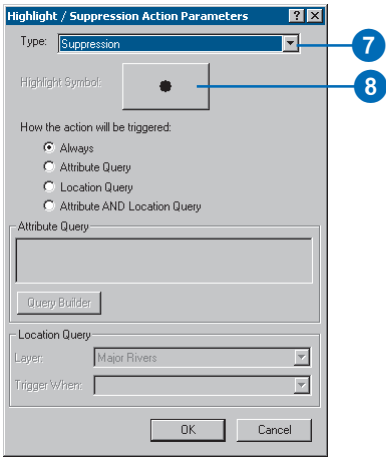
Highlight / Suppression Action Parameters

?

Type: Suppression

7

Highlight Symbol:

8

How the action will be triggered:

Always

Attribute Query

Location Query

Attribute AND Location Query

Attribute Query

Query Builder

Location Query

Layer: Major Rivers

Trigger When:

OK

Cancel